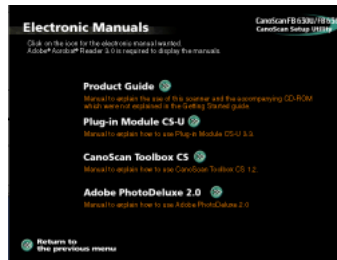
Electronic Manuals

CanoScan FB 630U/FB 636U
CanoScan Setup Utility

Click on the icon for the electronic manual wanted.
Adobe® Acrobat® Reader 3.0 is required to display the manuals.

Product Guide
Manual to explain the use of this scanner and the accompanying CD-ROM which were not explained in the Getting Started guide.

Plug-in Module CS-U
Manual to explain how to use Plug-in Module CS-U 3.5.

CanoScan Toolbox CS
Manual to explain how to use CanoScan Toolbox CS 1.2.

Adobe PhotoDeluxe 2.0
Manual to explain how to use Adobe PhotoDeluxe 2.0.

Return to the previous menu